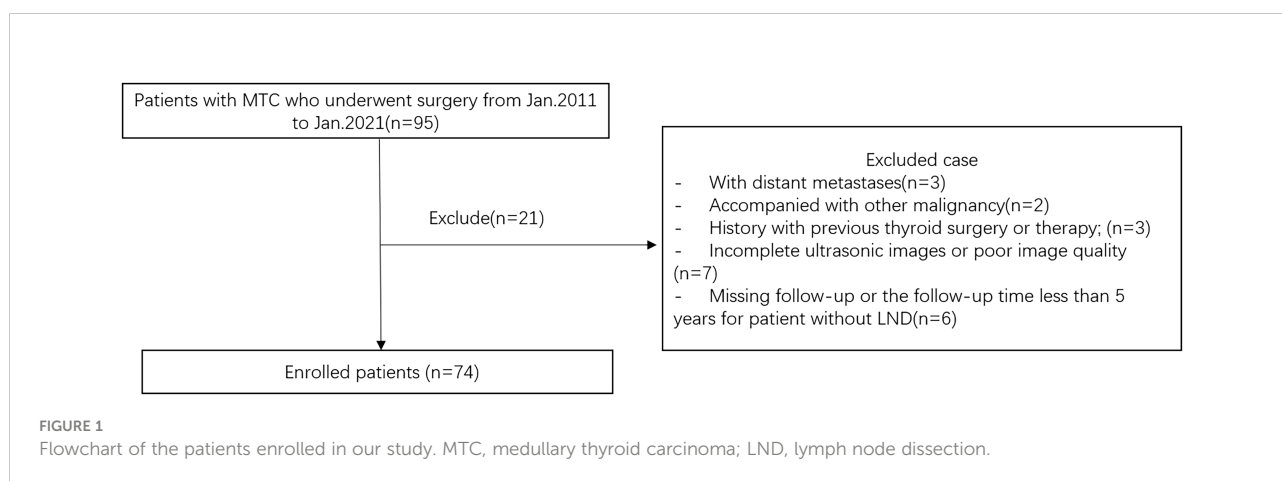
Patients with MTC who underwent surgery from Jan.2011 to Jan.2021(n=95)

Exclude(n=21)

Excluded case
- With distant metastases(n=3)
- Accompanied with other malignancy(n=2)
- History with previous thyroid surgery or therapy; (n=3)
- Incomplete ultrasonic images or poor image quality (n=7)
- Missing follow-up or the follow-up time less than 5 years for patient without LND(n=6)

Enrolled patients (n=74)

FIGURE 1
Flowchart of the patients enrolled in our study. MTC, medullary thyroid carcinoma; LND, lymph node dissection.